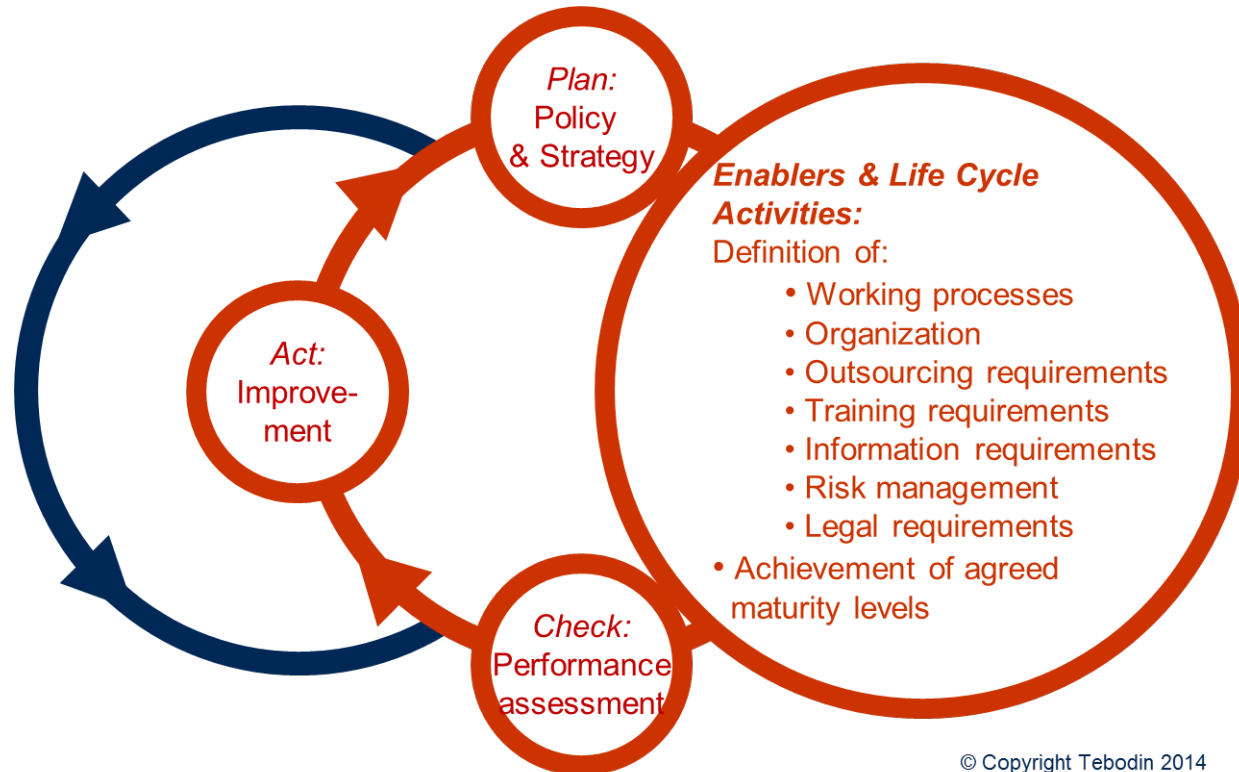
*Plan:*
Policy & Strategy

*Enablers & Life Cycle Activities:*
Definition of:
• Working processes
• Organization
• Outsourcing requirements
• Training requirements
• Information requirements
• Risk management
• Legal requirements
• Achievement of agreed maturity levels

*Act:*
Improvement

*Check:*
Performance assessment

© Copyright Tebodin 2014